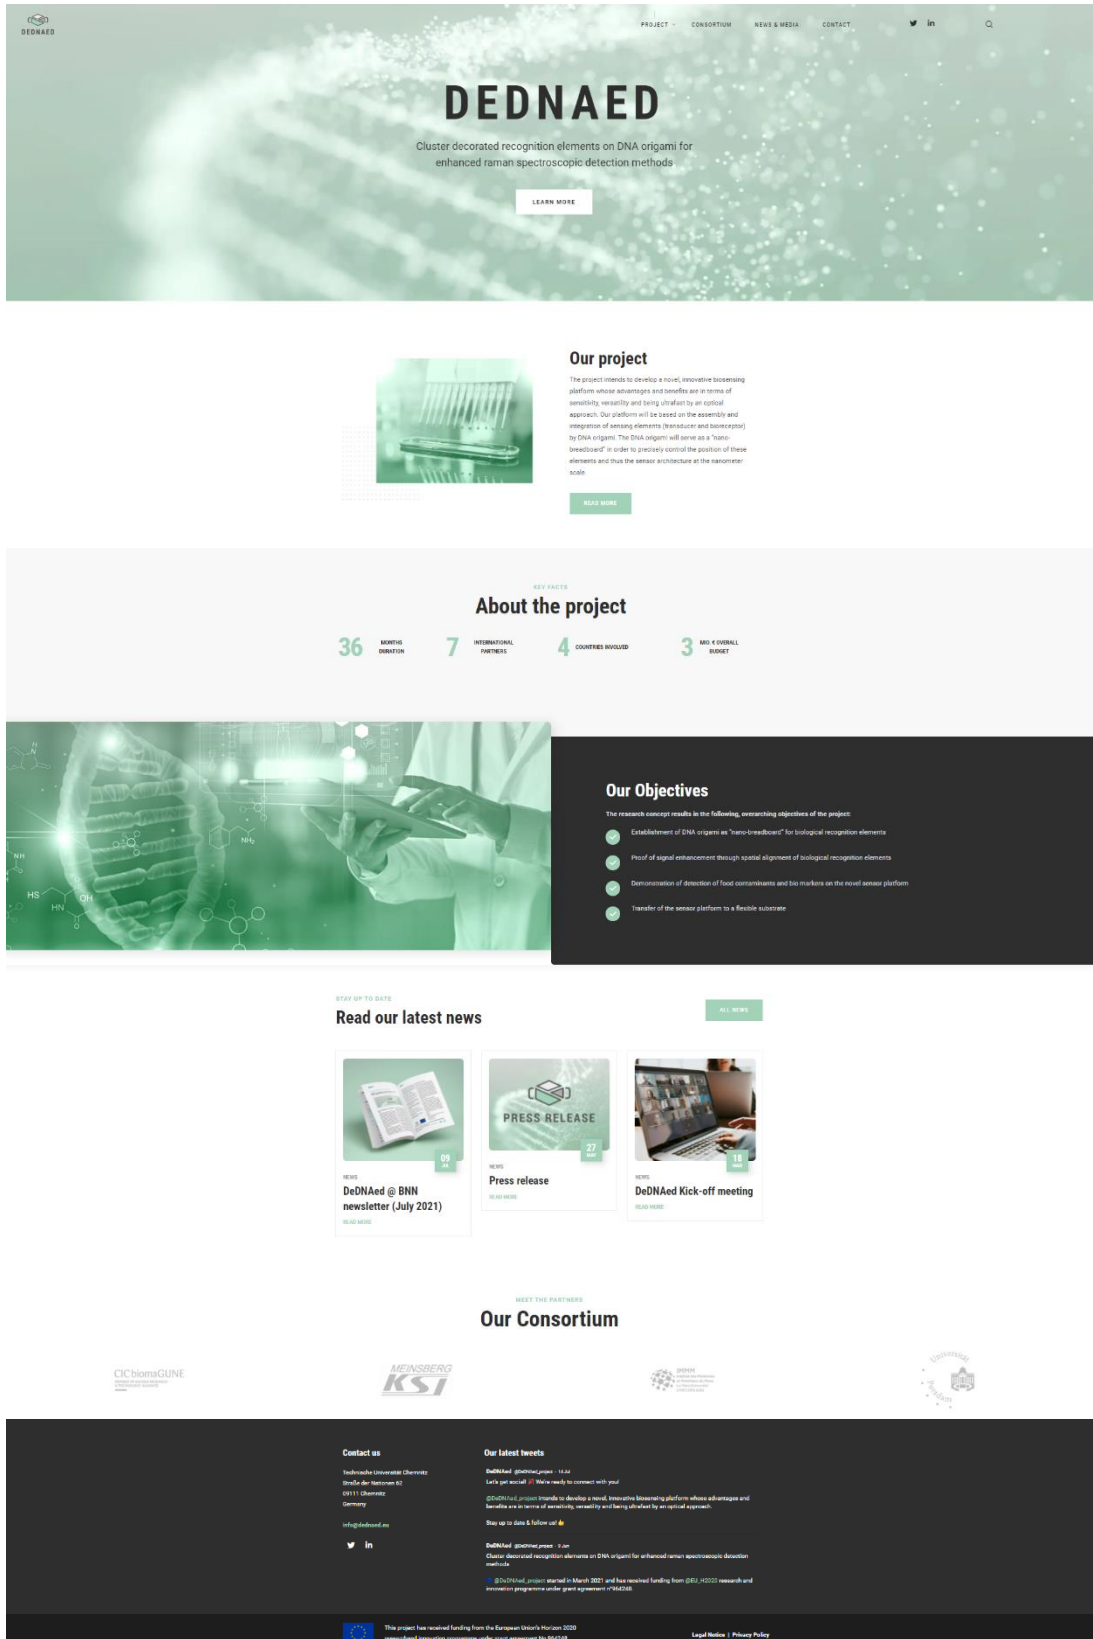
DEDNAED

PROJECT CONSORTIUM NEWS & MEDIA CONTACT

in

DEDNAED

Cluster decorated recognition elements on DNA origami for enhanced raman spectroscopic detection methods

LEARN MORE

Our project

The project intends to develop a novel, innovative biosensing platform whose advantages and benefits are in terms of sensitivity, versatility and being ultrafast by an optical approach. Our platform will be based on the assembly and integration of sensing elements (transducer and bioreceptor) by DNA origami. The DNA origami will serve as a "nano-breadboard" in order to precisely control the position of these elements and thus the sensor architecture at the nanometer scale.

READ MORE

KEY FACTS

About the project

36 MONTHS DURATION

7 INTERNATIONAL PARTNERS

4 COUNTRIES INVOLVED

3 MIO. € OVERALL BUDGET

Our Objectives

The research concept results in the following, overarching objectives of the project:

Establishment of DNA origami as "nano-breadboard" for biological recognition elements

Proof of signal enhancement through spatial alignment of biological recognition elements

Demonstration of detection of food contaminants and bio markers on the novel sensor platform

Transfer of the sensor platform to a flexible substrate

STAY UP TO DATE

Read our latest news

ALL NEWS

09 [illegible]

NEWS

DeDNAed @ BNN newsletter (July 2021)

READ MORE

PRESS RELEASE

27 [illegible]

NEWS

Press release

READ MORE

18 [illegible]

NEWS

DeDNAed Kick-off meeting

READ MORE

MEET THE PARTNERS

Our Consortium

CIC biomaGUNE

MEINSBERG KSI

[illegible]

Universität Potsdam

Contact us

Technische Universität Chemnitz
Straße der Nationen 62
09111 Chemnitz
Germany

info@dednaed.eu

in

Our latest tweets

DeDNAed @DeDNAed_project · 16 Jul
Let's get social! We're ready to connect with you!

@DeDNAed_project intends to develop a novel, innovative biosensing platform whose advantages and benefits are in terms of sensitivity, versatility and being ultrafast by an optical approach.

Stay up to date & follow us!

DeDNAed @DeDNAed_project · 9 Jun
Cluster decorated recognition elements on DNA origami for enhanced raman spectroscopic detection methods

@DeDNAed_project started in March 2021 and has received funding from @EU_H2020 research and innovation programme under grant agreement n°964248.

This project has received funding from the European Union's Horizon 2020 research and innovation programme under grant agreement No 964248

Legal Notice | Privacy Policy